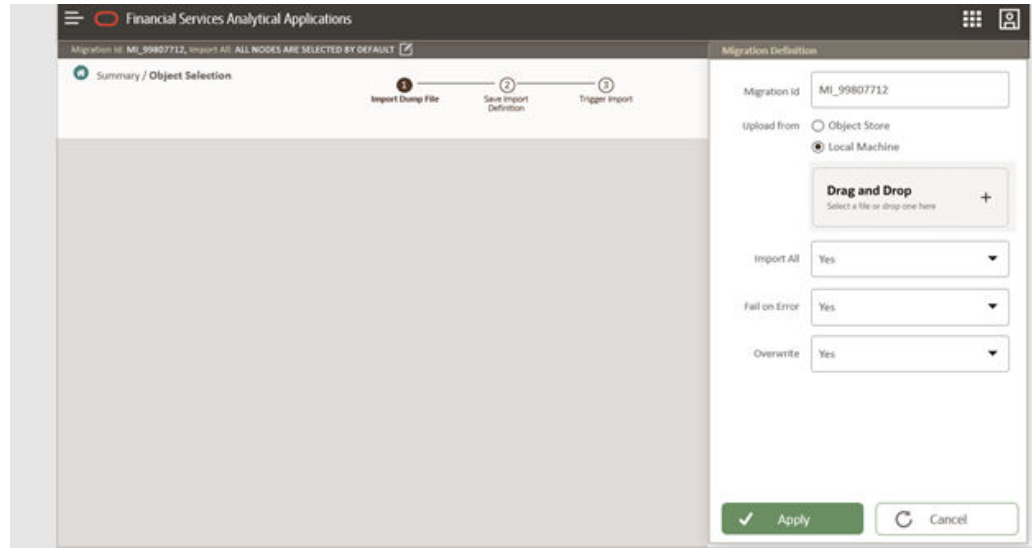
Financial Services Analytical Applications

Migration Id: MI_99807712, Import All: ALL NODES ARE SELECTED BY DEFAULT

Summary / Object Selection

1 Import Dump File
2 Save Import Definition
3 Trigger Import

Migration Definition

Migration Id MI_99807712

Upload from
Object Store
Local Machine

Drag and Drop
Select a file or drop one here
+

Import All Yes

Fail on Error Yes

Overwrite Yes

Apply

Cancel